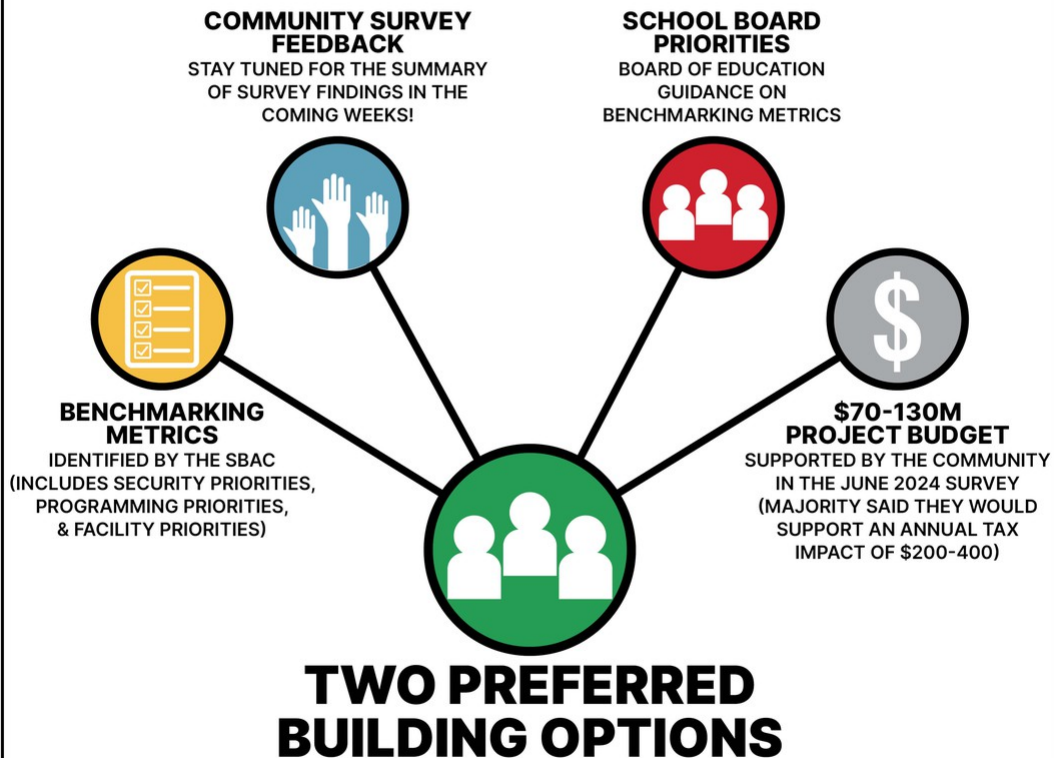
COMMUNITY SURVEY FEEDBACK
STAY TUNED FOR THE SUMMARY OF SURVEY FINDINGS IN THE COMING WEEKS!

SCHOOL BOARD PRIORITIES
BOARD OF EDUCATION GUIDANCE ON BENCHMARKING METRICS

BENCHMARKING METRICS
IDENTIFIED BY THE SBAC (INCLUDES SECURITY PRIORITIES, PROGRAMMING PRIORITIES, & FACILITY PRIORITIES)

$70-130M PROJECT BUDGET
SUPPORTED BY THE COMMUNITY IN THE JUNE 2024 SURVEY (MAJORITY SAID THEY WOULD SUPPORT AN ANNUAL TAX IMPACT OF $200-400)

TWO PREFERRED BUILDING OPTIONS